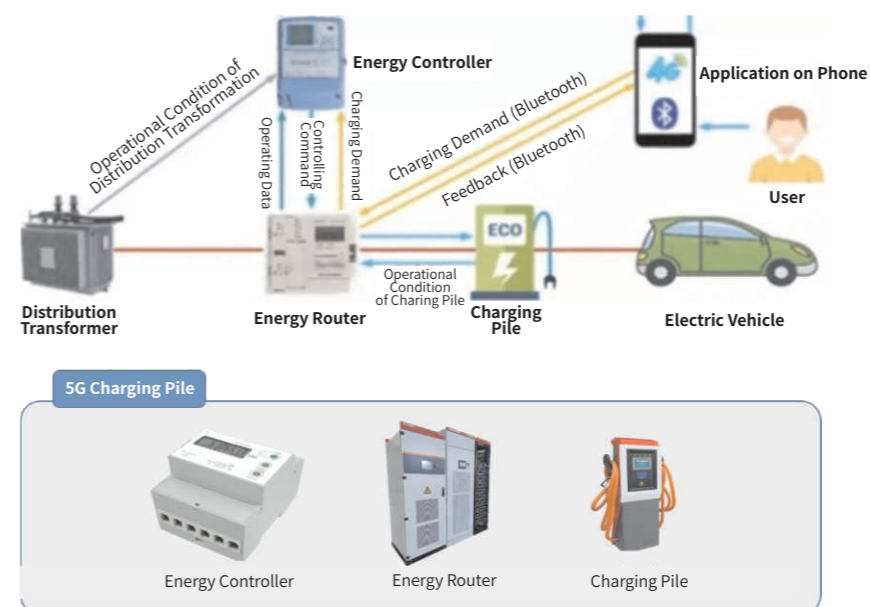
Energy Controller

Application on Phone

Operational Condition of Distribution Transformation

Operating Data

Controlling Command

Charging Demand

Charging Demand (Bluetooth)

Feedback (Bluetooth)

User

ECO

Distribution Transformer

Energy Router

Operational Condition of Charing Pile

Charging Pile

Electric Vehicle

5G Charging Pile

Energy Controller

Energy Router

Charging Pile